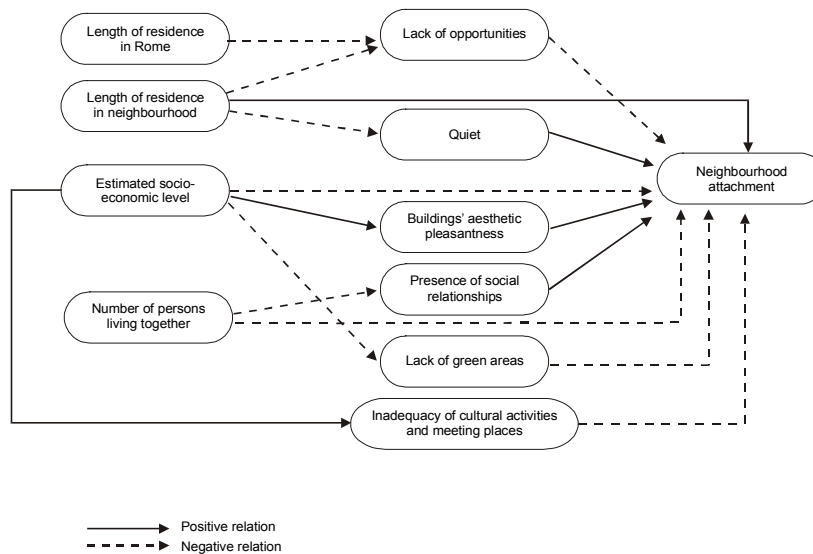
Length of residence in Rome

Lack of opportunities

Length of residence in neighbourhood

Quiet

Estimated socio-economic level

Neighbourhood attachment

Buildings' aesthetic pleasantness

Number of persons living together

Presence of social relationships

Lack of green areas

Inadequacy of cultural activities and meeting places

Positive relation

Negative relation